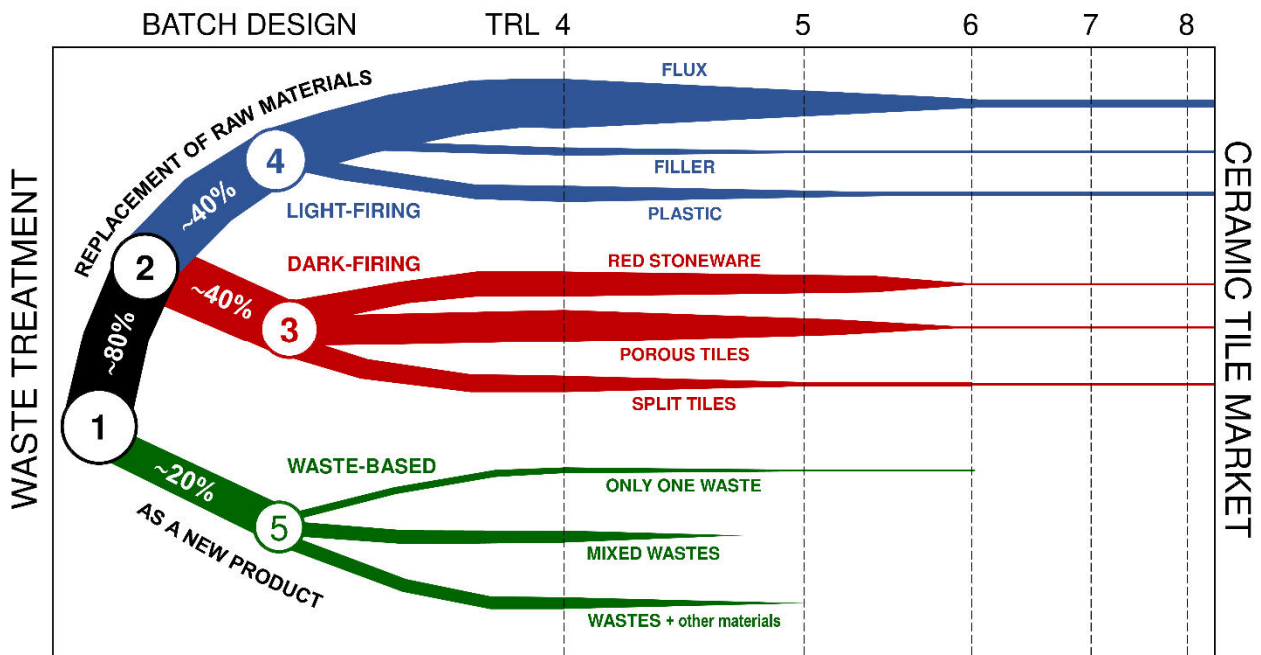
BATCH DESIGN
TRL 4
5
6
7
8

WASTE TREATMENT

REPLACEMENT OF RAW MATERIALS
~40%
4
LIGHT-FIRING
FLUX
FILLER
PLASTIC

2
~80%
1

~40%
3
DARK-FIRING
RED STONEWARE
POROUS TILES
SPLIT TILES

~20%
5
AS A NEW PRODUCT
WASTE-BASED
ONLY ONE WASTE
MIXED WASTES
WASTES + other materials

CERAMIC TILE MARKET